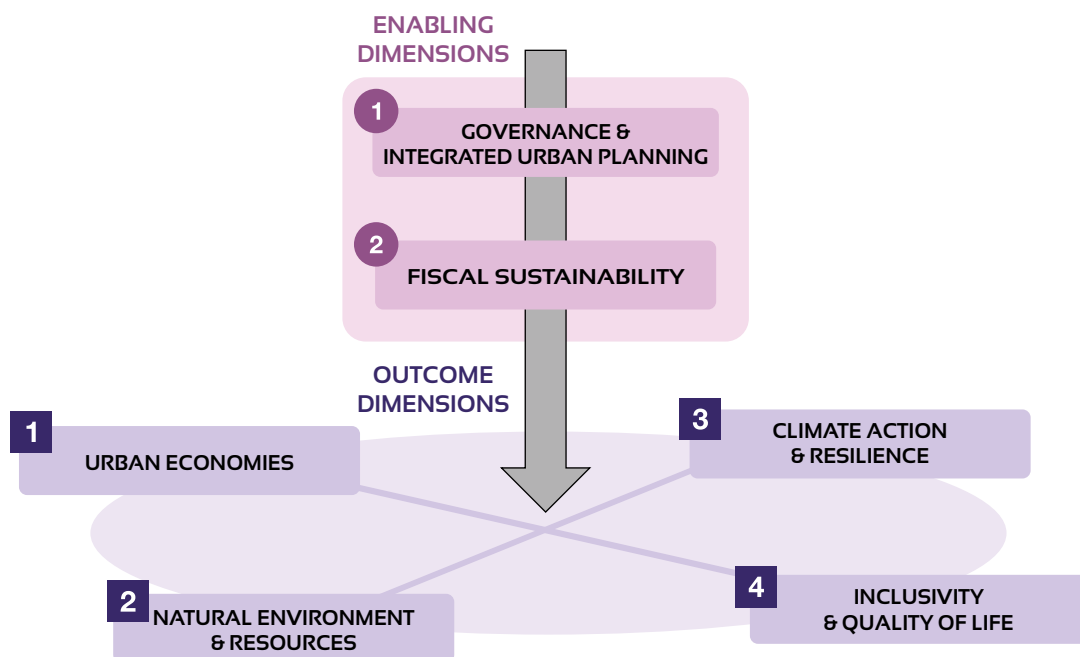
ENABLING DIMENSIONS

1 GOVERNANCE & INTEGRATED URBAN PLANNING

2 FISCAL SUSTAINABILITY

OUTCOME DIMENSIONS

1 URBAN ECONOMIES

3 CLIMATE ACTION & RESILIENCE

2 NATURAL ENVIRONMENT & RESOURCES

4 INCLUSIVITY & QUALITY OF LIFE